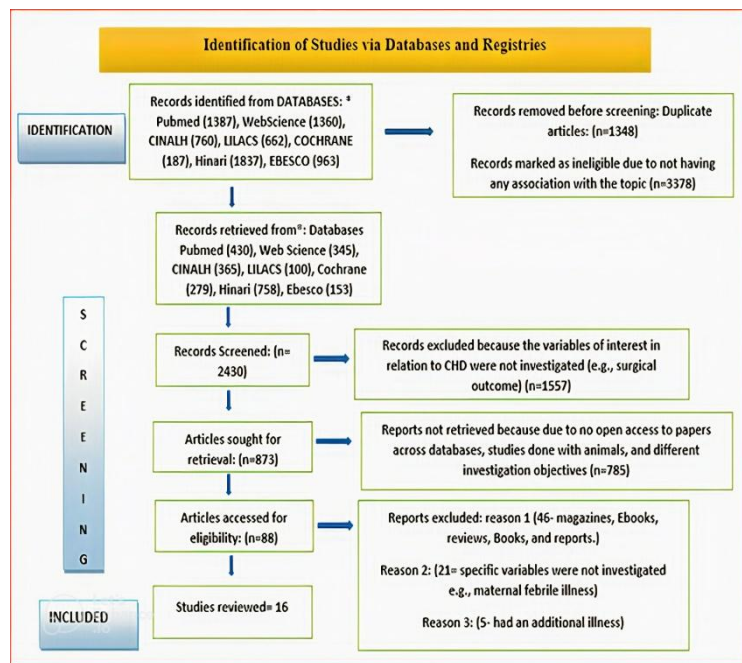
Identification of Studies via Databases and Registries

IDENTIFICATION

Records identified from DATABASES: ª Pubmed (1387), WebScience (1360), CINALH (760), LILACS (662), COCHRANE (187), Hinari (1837), EBESCO (963)

Records removed before screening: Duplicate articles: (n=1348)

Records marked as ineligible due to not having any association with the topic (n=3378)

Records retrieved from ª: Databases Pubmed (430), Web Science (345), CINALH (365), LILACS (100), Cochrane (279), Hinari (758), Ebesco (153)

S C R E E N I N G

Records Screened: (n= 2430)

Records excluded because the variables of interest in relation to CHD were not investigated (e.g., surgical outcome) (n=1557)

Articles sought for retrieval: (n=873)

Reports not retrieved because due to no open access to papers across databases, studies done with animals, and different investigation objectives (n=785)

Articles accessed for eligibility: (n=88)

Reports excluded: reason 1 (46- magazines, Ebooks, reviews, Books, and reports.)

Reason 2: (21= specific variables were not investigated e.g., maternal febrile illness)

Reason 3: (5- had an additional illness)

INCLUDED

Studies reviewed= 16